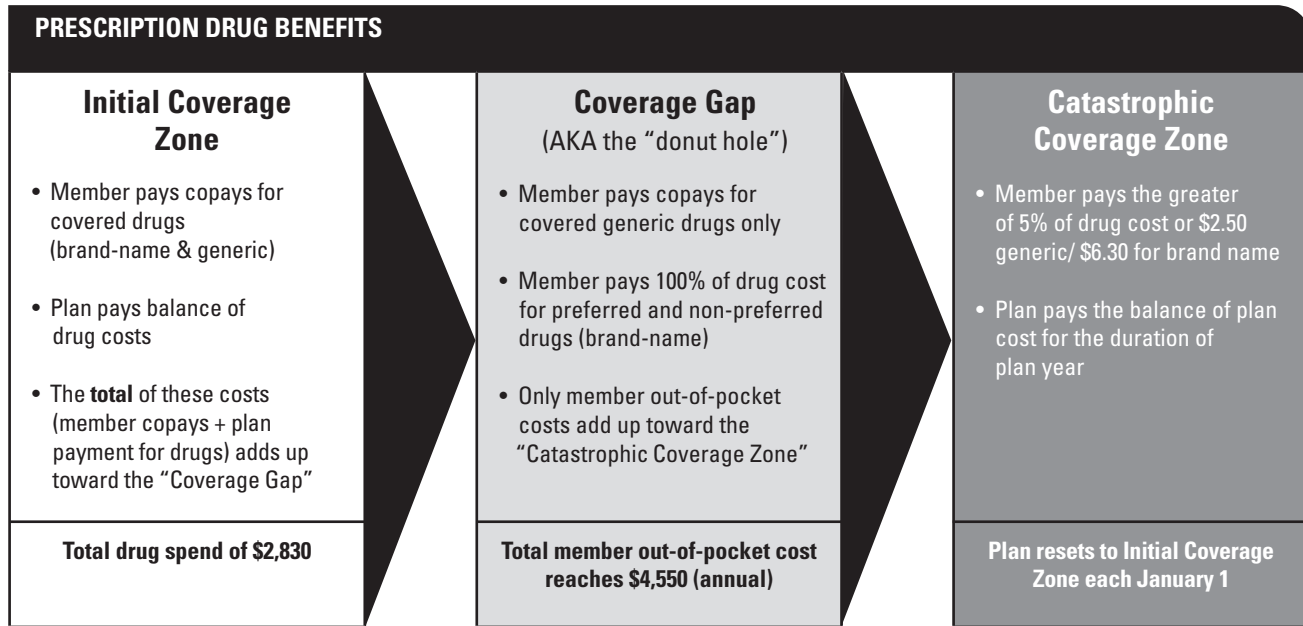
PRESCRIPTION DRUG BENEFITS

Initial Coverage Zone

• Member pays copays for covered drugs (brand-name & generic)

• Plan pays balance of drug costs

• The **total** of these costs (member copays + plan payment for drugs) adds up toward the "Coverage Gap"

Total drug spend of $2,830

Coverage Gap
(AKA the "donut hole")

• Member pays copays for covered generic drugs only

• Member pays 100% of drug cost for preferred and non-preferred drugs (brand-name)

• Only member out-of-pocket costs add up toward the "Catastrophic Coverage Zone"

Total member out-of-pocket cost reaches $4,550 (annual)

Catastrophic Coverage Zone

• Member pays the greater of 5% of drug cost or $2.50 generic/ $6.30 for brand name

• Plan pays the balance of plan cost for the duration of plan year

Plan resets to Initial Coverage Zone each January 1